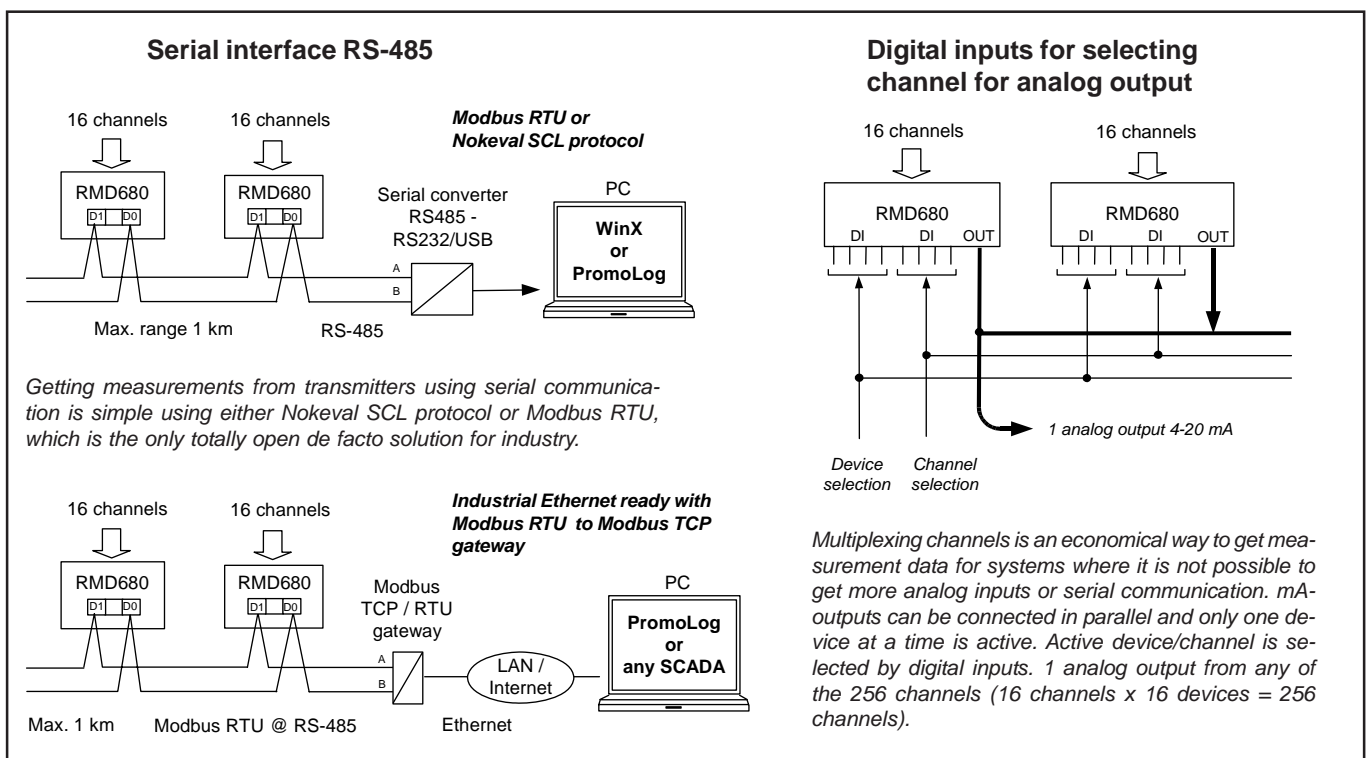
Serial interface RS-485

16 channels

16 channels

Modbus RTU or Nokeval SCL protocol

RMD680
D1 D0

RMD680
D1 D0

Serial converter RS485 - RS232/USB

PC

WinX or PromoLog

A

B

Max. range 1 km

RS-485

Getting measurements from transmitters using serial communication is simple using either Nokeval SCL protocol or Modbus RTU, which is the only totally open de facto solution for industry.

16 channels

16 channels

Industrial Ethernet ready with Modbus RTU to Modbus TCP gateway

RMD680
D1 D0

RMD680
D1 D0

Modbus TCP / RTU gateway

PC

PromoLog or any SCADA

A

B

LAN / Internet

Max. 1 km

Modbus RTU @ RS-485

Ethernet

Digital inputs for selecting channel for analog output

16 channels

16 channels

RMD680
DI DI OUT

RMD680
DI DI OUT

1 analog output 4-20 mA

Device selection

Channel selection

Multiplexing channels is an economical way to get measurement data for systems where it is not possible to get more analog inputs or serial communication. mA-outputs can be connected in parallel and only one device at a time is active. Active device/channel is selected by digital inputs. 1 analog output from any of the 256 channels (16 channels x 16 devices = 256 channels).